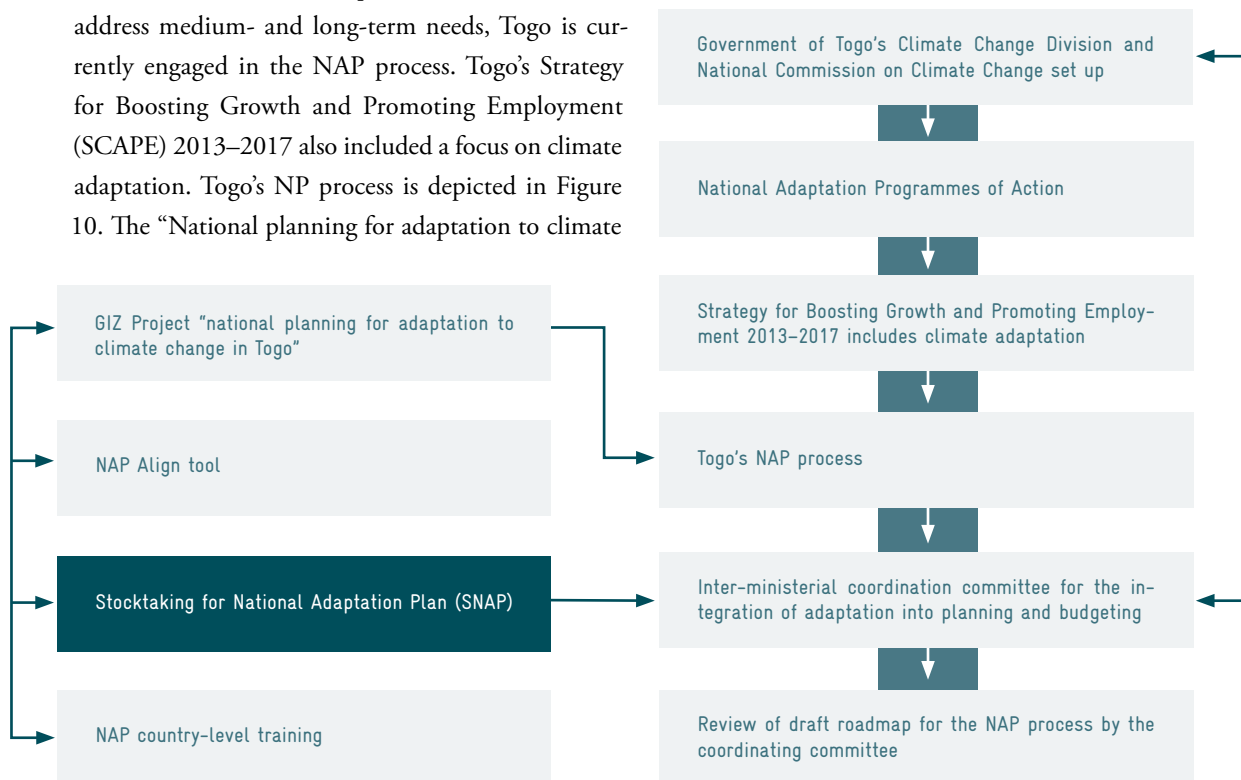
address medium- and long-term needs, Togo is currently engaged in the NAP process. Togo's Strategy for Boosting Growth and Promoting Employment (SCAPE) 2013–2017 also included a focus on climate adaptation. Togo's NP process is depicted in Figure 10. The "National planning for adaptation to climate

Government of Togo's Climate Change Division and National Commission on Climate Change set up

National Adaptation Programmes of Action

Strategy for Boosting Growth and Promoting Employment 2013–2017 includes climate adaptation

Togo's NAP process

Inter-ministerial coordination committee for the integration of adaptation into planning and budgeting

Review of draft roadmap for the NAP process by the coordinating committee

GIZ Project "national planning for adaptation to climate change in Togo"

NAP Align tool

Stocktaking for National Adaptation Plan (SNAP)

NAP country-level training